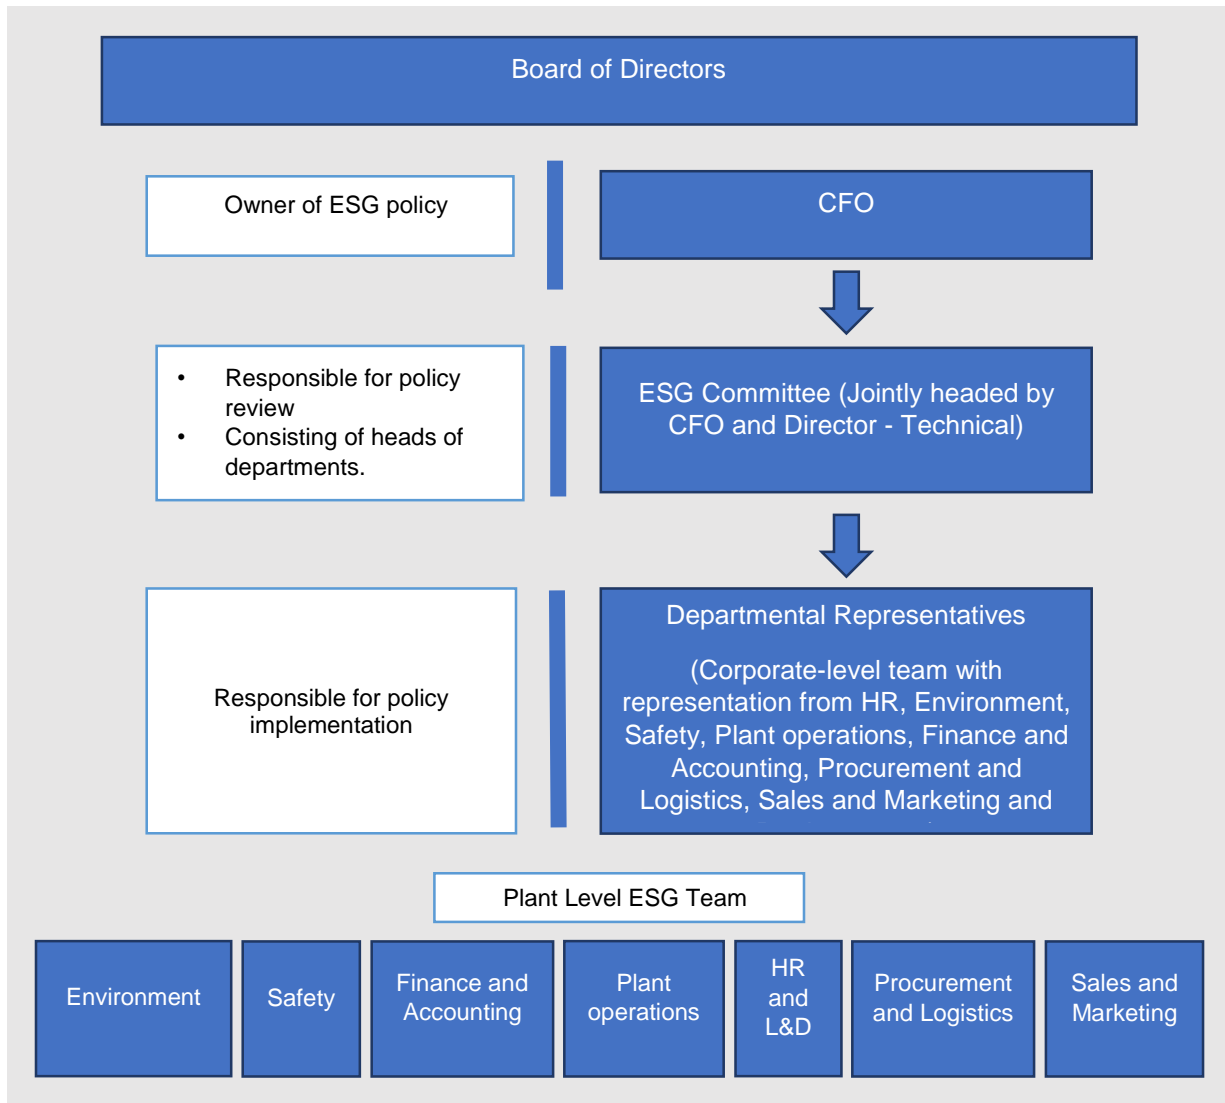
Board of Directors

Owner of ESG policy

CFO

- Responsible for policy review
- Consisting of heads of departments.

ESG Committee (Jointly headed by CFO and Director - Technical)

Responsible for policy implementation

Departmental Representatives

(Corporate-level team with representation from HR, Environment, Safety, Plant operations, Finance and Accounting, Procurement and Logistics, Sales and Marketing and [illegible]

Plant Level ESG Team

Environment

Safety

Finance and Accounting

Plant operations

HR and L&D

Procurement and Logistics

Sales and Marketing